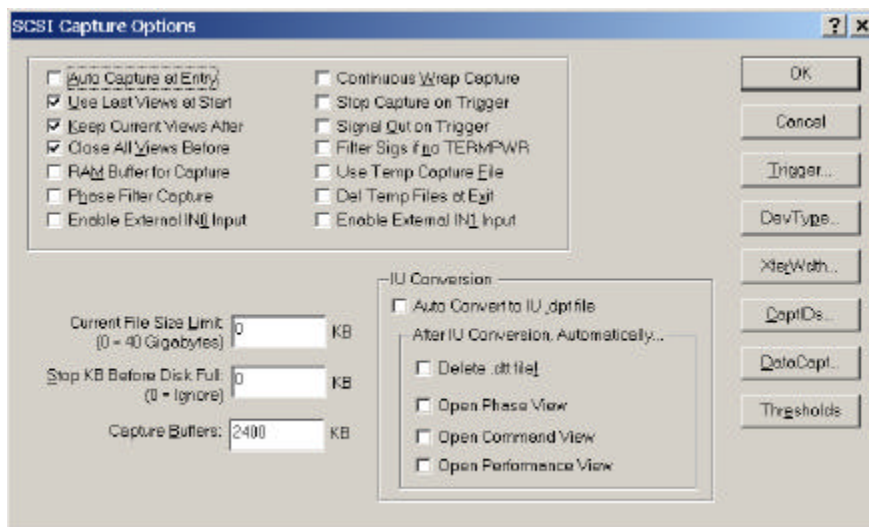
SCSI Capture Options

? x

Auto Capture at Entry
Use Last Views at Start
Keep Current Views After
Close All Views Before
RAM Buffer for Capture
Phase Filter Capture
Enable External IN0 Input

Continuous Wrap Capture
Stop Capture on Trigger
Signal Out on Trigger
Filter Sigs if no TERMPWR
Use Temp Capture File
Del Temp Files at Exit
Enable External IN1 Input

OK
Cancel
Trigger...
DevType...
XferWdth...
CaptIDs...
DataCapt...
Thresholds

Current File Size Limit: (0 = 40 Gigabytes) 0 KB
Stop KB Before Disk Full: (0 = Ignore) 0 KB
Capture Buffers: 2400 KB

IU Conversion
Auto Convert to IU .dpt file
After IU Conversion, Automatically...
Delete .dtt file!
Open Phase View
Open Command View
Open Performance View